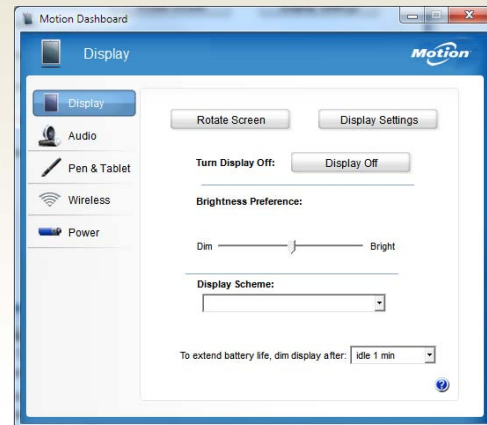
Motion Dashboard

Display

Motion

Display

Audio

Pen & Tablet

Wireless

Power

Rotate Screen

Display Settings

Turn Display Off:

Display Off

Brightness Preference:

Dim

Bright

Display Scheme:

To extend battery life, dim display after:

idle 1 min